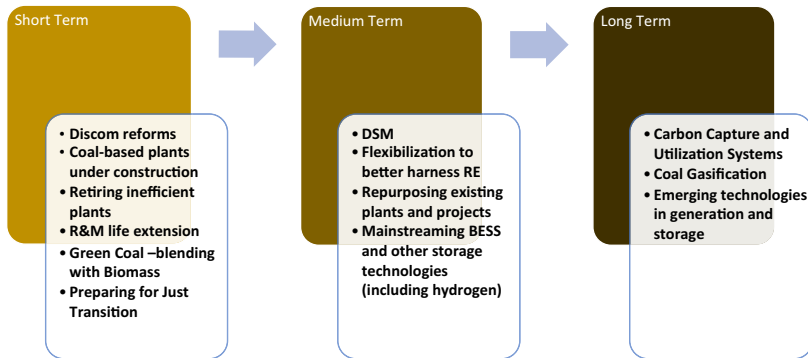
Short Term

• Discom reforms
• Coal-based plants under construction
• Retiring inefficient plants
• R&M life extension
• Green Coal –blending with Biomass
• Preparing for Just Transition

Medium Term

• DSM
• Flexibilization to better harness RE
• Repurposing existing plants and projects
• Mainstreaming BESS and other storage technologies (including hydrogen)

Long Term

• Carbon Capture and Utilization Systems
• Coal Gasification
• Emerging technologies in generation and storage